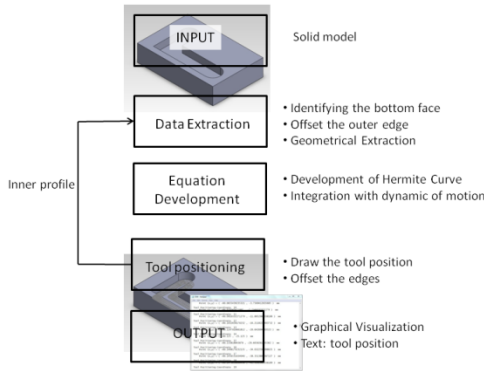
INPUT

Solid model

Data Extraction

• Identifying the bottom face
• Offset the outer edge
• Geometrical Extraction

Inner profile

Equation Development

• Development of Hermite Curve
• Integration with dynamic of motion

Tool positioning

• Draw the tool position
• Offset the edges

OUTPUT

• Graphical Visualization
• Text: tool position